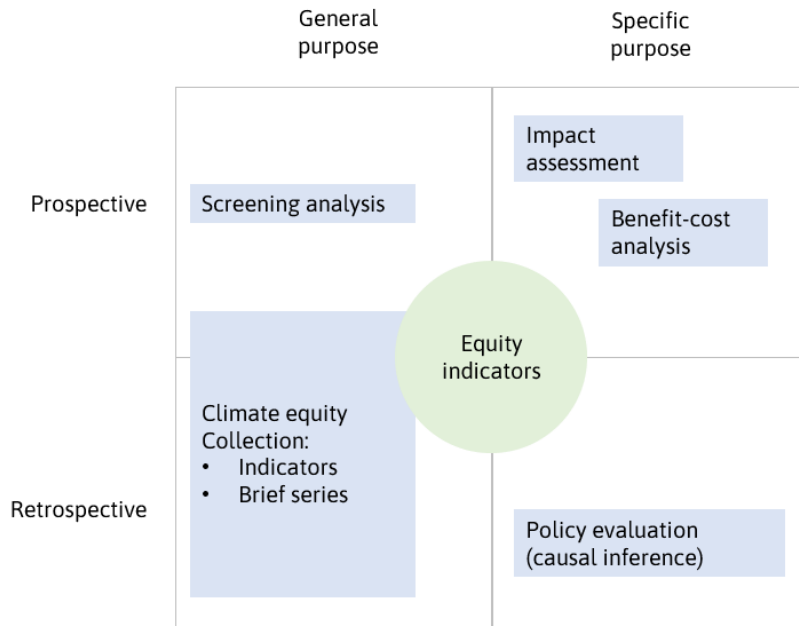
General purpose

Specific purpose

Prospective

Screening analysis

Impact assessment

Benefit-cost analysis

Equity indicators

Climate equity Collection:
• Indicators
• Brief series

Retrospective

Policy evaluation (causal inference)